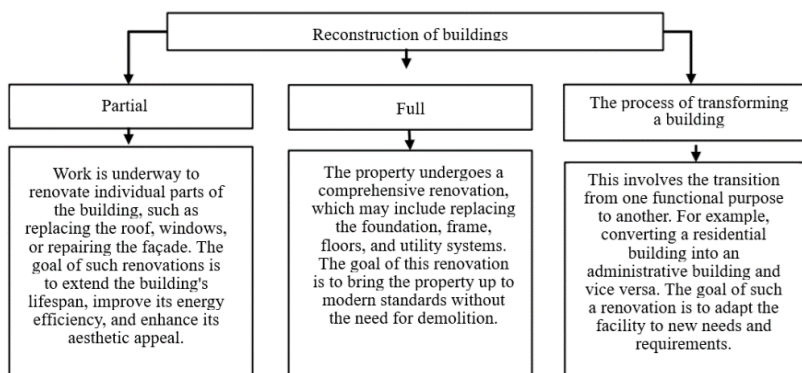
Reconstruction of buildings

Partial

Full

The process of transforming a building

Work is underway to renovate individual parts of the building, such as replacing the roof, windows, or repairing the façade. The goal of such renovations is to extend the building's lifespan, improve its energy efficiency, and enhance its aesthetic appeal.

The property undergoes a comprehensive renovation, which may include replacing the foundation, frame, floors, and utility systems. The goal of this renovation is to bring the property up to modern standards without the need for demolition.

This involves the transition from one functional purpose to another. For example, converting a residential building into an administrative building and vice versa. The goal of such a renovation is to adapt the facility to new needs and requirements.